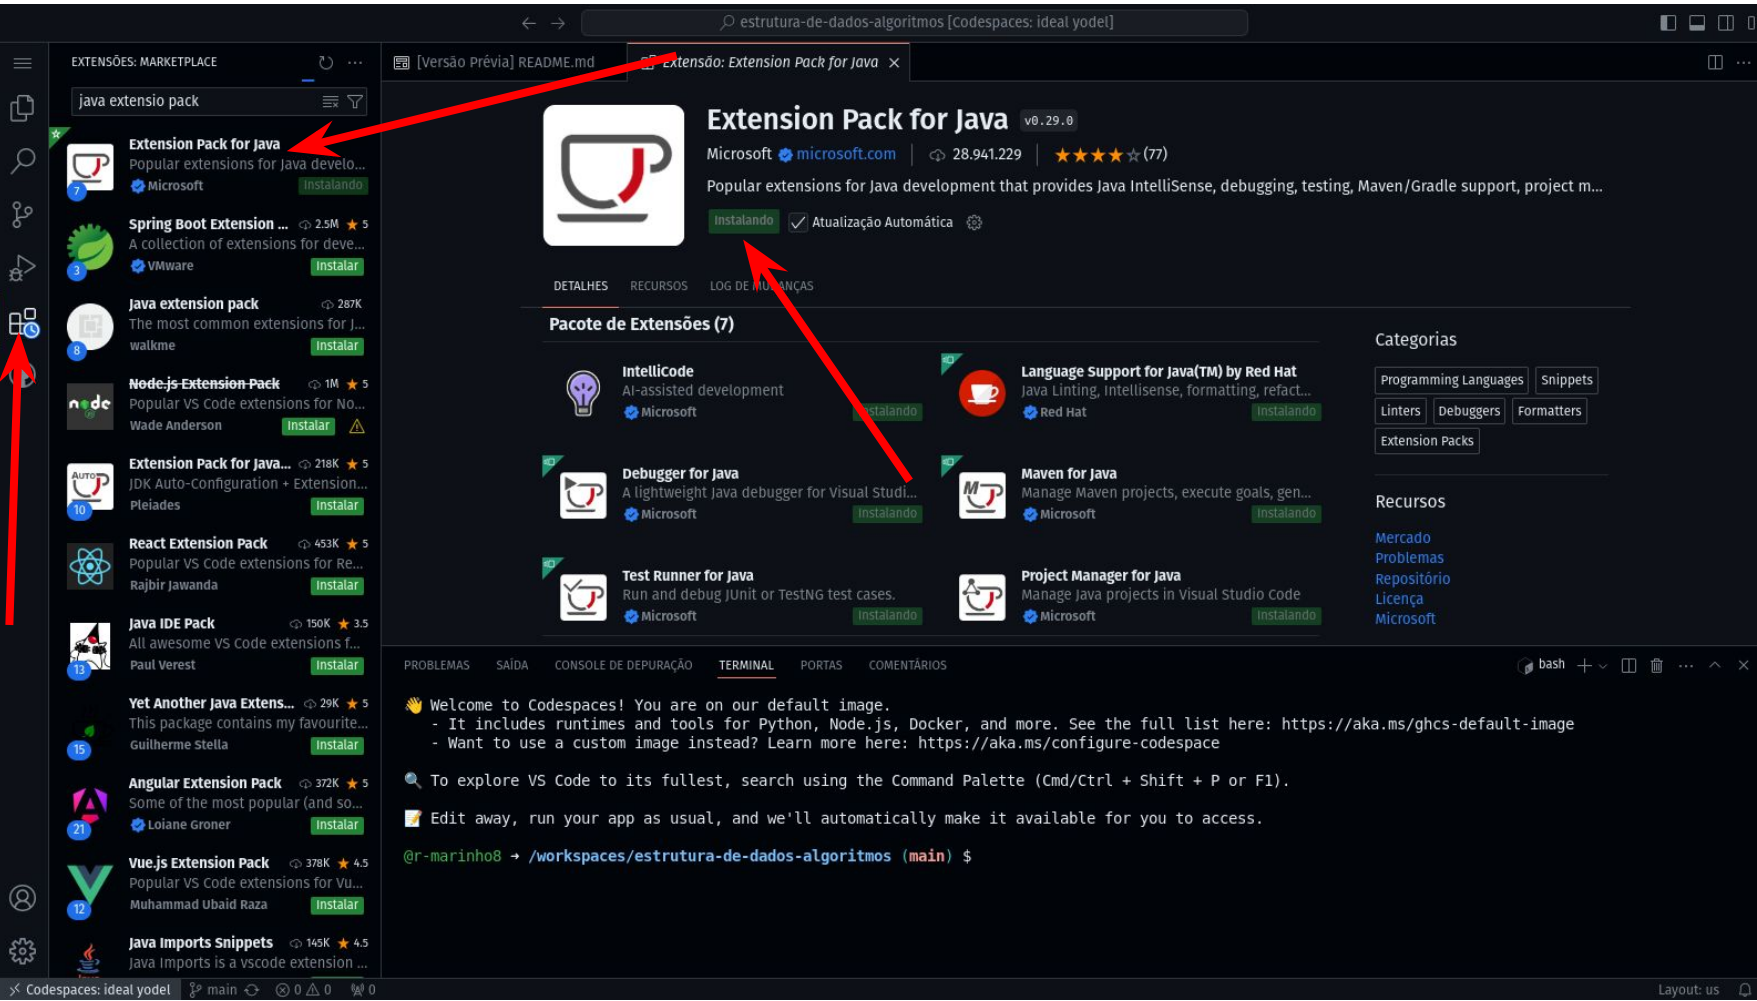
estrutura-de-dados-algoritmos [Codespaces: ideal yodel]

EXTENSÕES: MARKETPLACE

java extensio pack

Extension Pack for Java
Popular extensions for Java develo...
Microsoft Instalando

Spring Boot Extension ... 2.5M ★ 5
A collection of extensions for deve...
VMware Instalar

Java extension pack 287K
The most common extensions for J...
walkme Instalar

Node.js Extension Pack 1M ★ 5
Popular VS Code extensions for No...
Wade Anderson Instalar

Extension Pack for Java... 218K ★ 5
JDK Auto-Configuration + Extension...
Pleiades Instalar

React Extension Pack 453K ★ 5
Popular VS Code extensions for Re...
Rajbir Jawanda Instalar

Java IDE Pack 150K ★ 3.5
All awesome VS Code extensions f...
Paul Verest Instalar

Yet Another Java Extens... 29K ★ 5
This package contains my favourite...
Guilherme Stella Instalar

Angular Extension Pack 372K ★ 5
Some of the most popular (and so...
Loiane Groner Instalar

Vue.js Extension Pack 378K ★ 4.5
Popular VS Code extensions for Vu...
Muhammad Ubaid Raza Instalar

Java Imports Snippets 145K ★ 4.5
Java Imports is a vscode extension ...

[Versão Prévia] README.md
Extensão: Extension Pack for Java

Extension Pack for Java v0.29.0
Microsoft microsoft.com | 28.941.229 | ★★★★☆ (77)
Popular extensions for Java development that provides Java IntelliSense, debugging, testing, Maven/Gradle support, project m...
Instalando Atualização Automática

DETALHES RECURSOS LOG DE MUDANÇAS

Pacote de Extensões (7)

IntelliCode
AI-assisted development
Microsoft Instalando

Language Support for Java(TM) by Red Hat
Java Linting, Intellisense, formatting, refact...
Red Hat Instalando

Debugger for Java
A lightweight Java debugger for Visual Studi...
Microsoft Instalando

Maven for Java
Manage Maven projects, execute goals, gen...
Microsoft Instalando

Test Runner for Java
Run and debug JUnit or TestNG test cases.
Microsoft Instalando

Project Manager for Java
Manage Java projects in Visual Studio Code
Microsoft Instalando

Categorias
Programming Languages Snippets
Linters Debuggers Formatters
Extension Packs

Recursos
Mercado
Problemas
Repositório
Licença
Microsoft

PROBLEMAS SAÍDA CONSOLE DE DEPURAÇÃO TERMINAL PORTAS COMENTÁRIOS bash

👋 Welcome to Codespaces! You are on our default image.
 - It includes runtimes and tools for Python, Node.js, Docker, and more. See the full list here: https://aka.ms/ghcs-default-image
 - Want to use a custom image instead? Learn more here: https://aka.ms/configure-codespace

🔍 To explore VS Code to its fullest, search using the Command Palette (Cmd/Ctrl + Shift + P or F1).

📝 Edit away, run your app as usual, and we'll automatically make it available for you to access.

@r-marinho8 → /workspaces/estrutura-de-dados-algoritmos (main) $

Codespaces: ideal yodel main 0 0 0 Layout: us